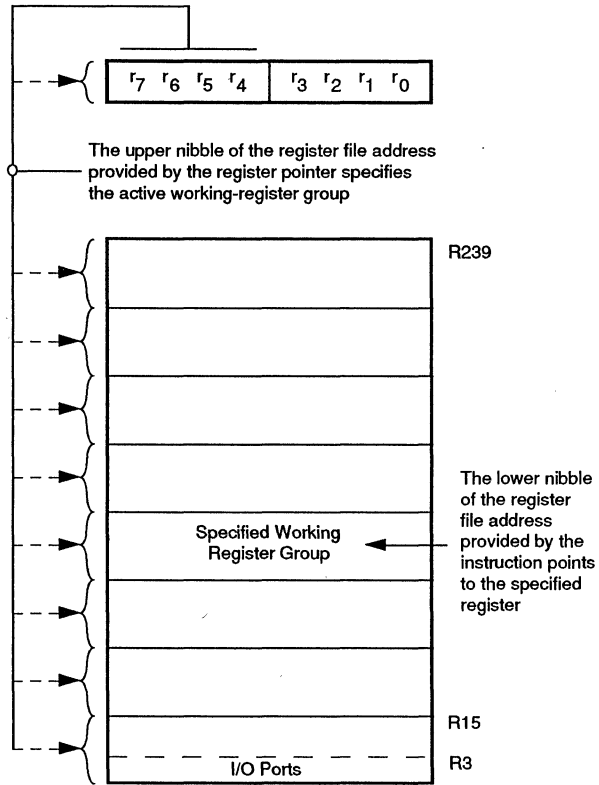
$r_7$ $r_6$ $r_5$ $r_4$ $r_3$ $r_2$ $r_1$ $r_0$

The upper nibble of the register file address provided by the register pointer specifies the active working-register group

R239

Specified Working Register Group

The lower nibble of the register file address provided by the instruction points to the specified register

R15

R3

I/O Ports